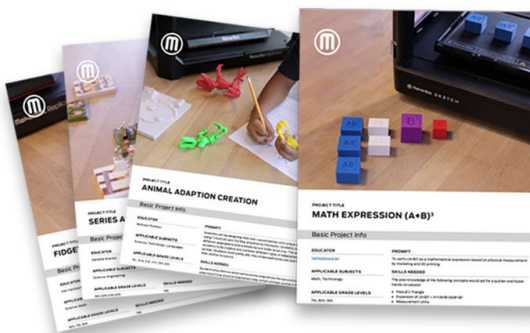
PROJECT TITLE
MATH EXPRESSION $(A+B)^3$
Basic Project Info
EDUCATOR
APPLICABLE SUBJECTS
Math, Technology
APPLICABLE GRADE LEVELS
PROMPT
SKILLS NEEDED

PROJECT TITLE
ANIMAL ADAPTION CREATION
Basic Project Info
EDUCATOR
APPLICABLE SUBJECTS
APPLICABLE GRADE LEVELS
PROMPT
SKILLS NEEDED

PROJECT TITLE
SERIES A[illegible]
Basic Project Info
EDUCATOR
APPLICABLE SUBJECTS
APPLICABLE GRADE LEVELS

PROJECT TITLE
FIDGE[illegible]
Basic P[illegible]

$A^3$
$AB^2$
$B^3$
$A^2B$
SKETCH